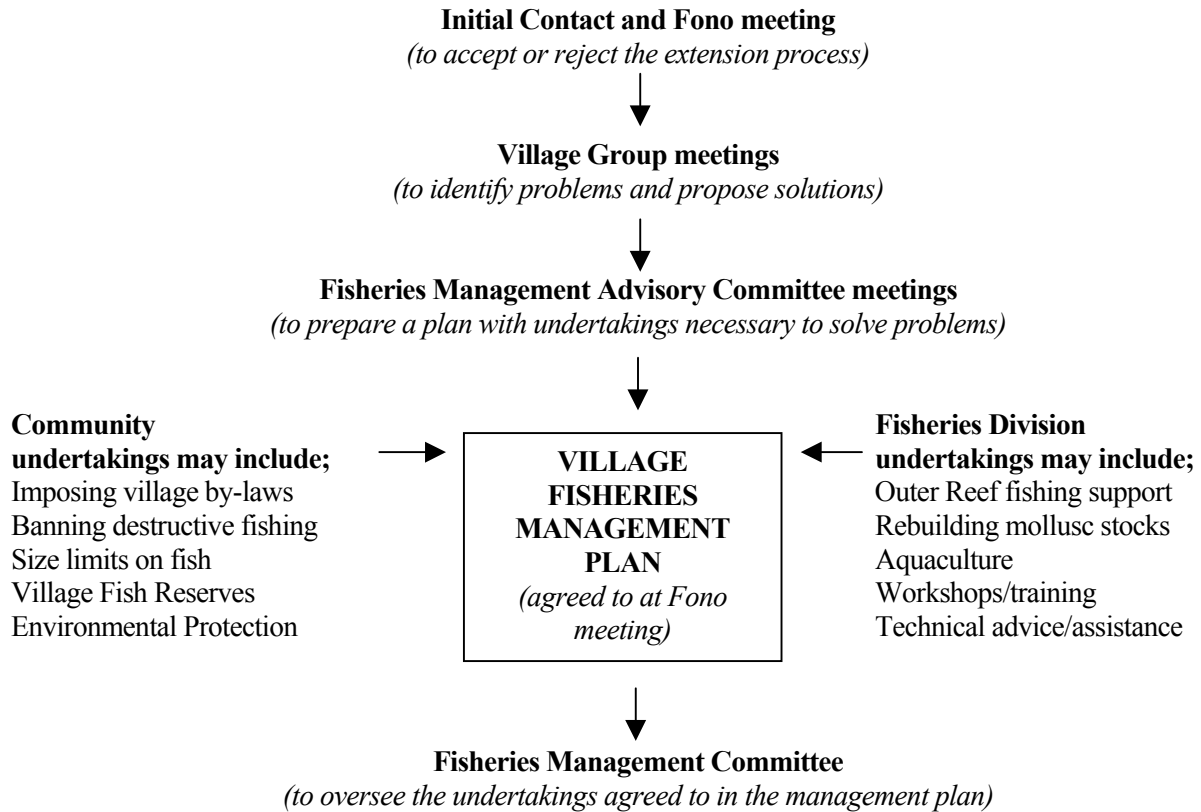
**Initial Contact and Fono meeting**
*(to accept or reject the extension process)*

**Village Group meetings**
*(to identify problems and propose solutions)*

**Fisheries Management Advisory Committee meetings**
*(to prepare a plan with undertakings necessary to solve problems)*

**Community undertakings may include;**
Imposing village by-laws
Banning destructive fishing
Size limits on fish
Village Fish Reserves
Environmental Protection

**VILLAGE FISHERIES MANAGEMENT PLAN**
*(agreed to at Fono meeting)*

**Fisheries Division undertakings may include;**
Outer Reef fishing support
Rebuilding mollusc stocks
Aquaculture
Workshops/training
Technical advice/assistance

**Fisheries Management Committee**
*(to oversee the undertakings agreed to in the management plan)*